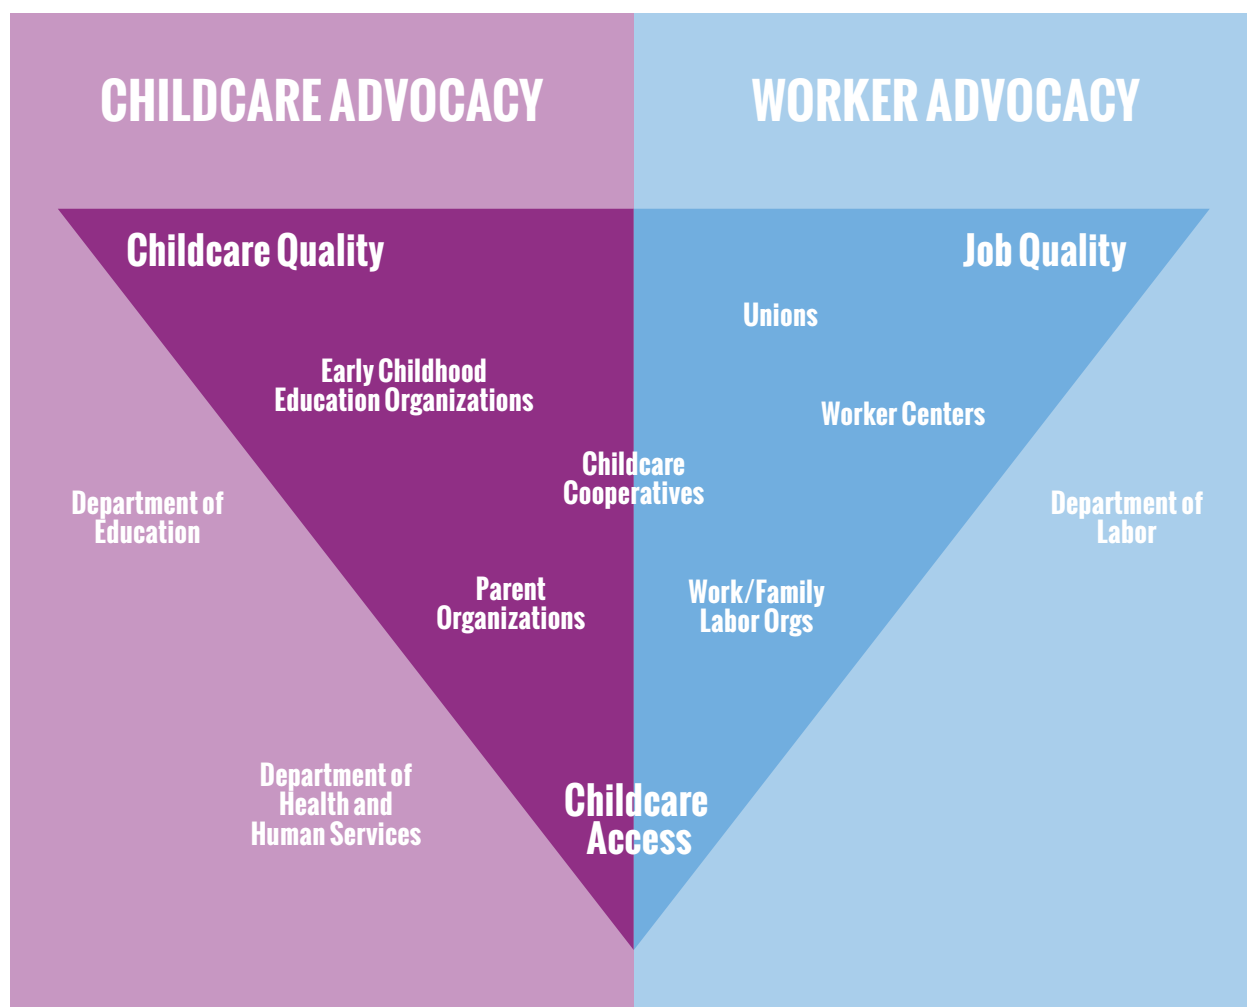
CHILDCARE ADVOCACY

WORKER ADVOCACY

Childcare Quality

Job Quality

Unions

Early Childhood Education Organizations

Worker Centers

Childcare Cooperatives

Department of Education

Department of Labor

Parent Organizations

Work/Family Labor Orgs

Department of Health and Human Services

Childcare Access